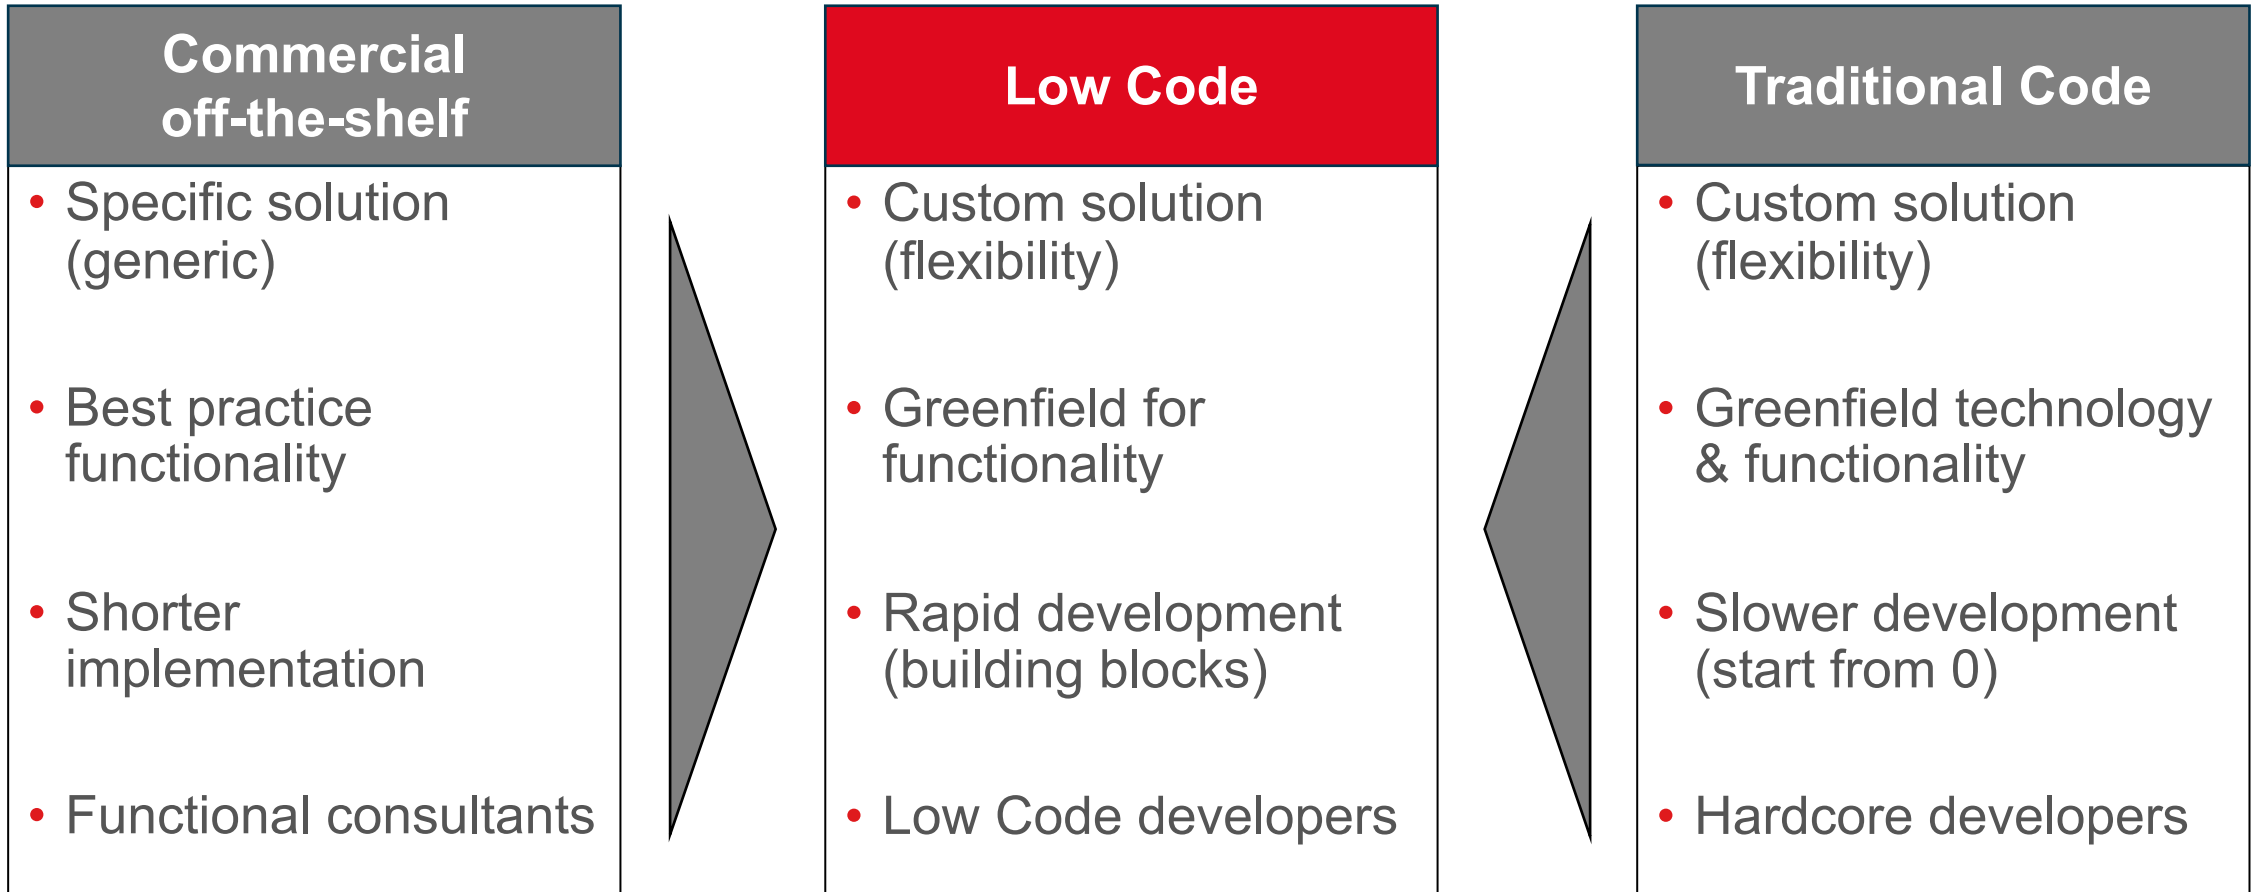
Commercial off-the-shelf

• Specific solution (generic)

• Best practice functionality

• Shorter implementation

• Functional consultants

Low Code

• Custom solution (flexibility)

• Greenfield for functionality

• Rapid development (building blocks)

• Low Code developers

Traditional Code

• Custom solution (flexibility)

• Greenfield technology & functionality

• Slower development (start from 0)

• Hardcore developers